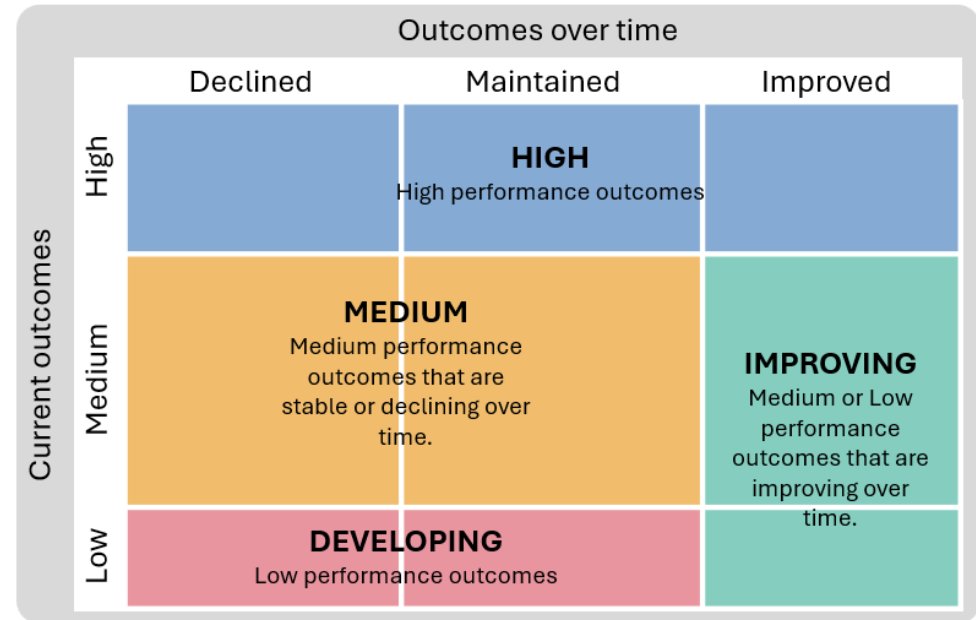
Outcomes over time

|  | Declined | Maintained | Improved |
|---|---|---|---|
| High | **HIGH** High performance outcomes | | |
| Medium | **MEDIUM** Medium performance outcomes that are stable or declining over time. | | **IMPROVING** Medium or Low performance outcomes that are improving over time. |
| Low | **DEVELOPING** Low performance outcomes | | |

Current outcomes